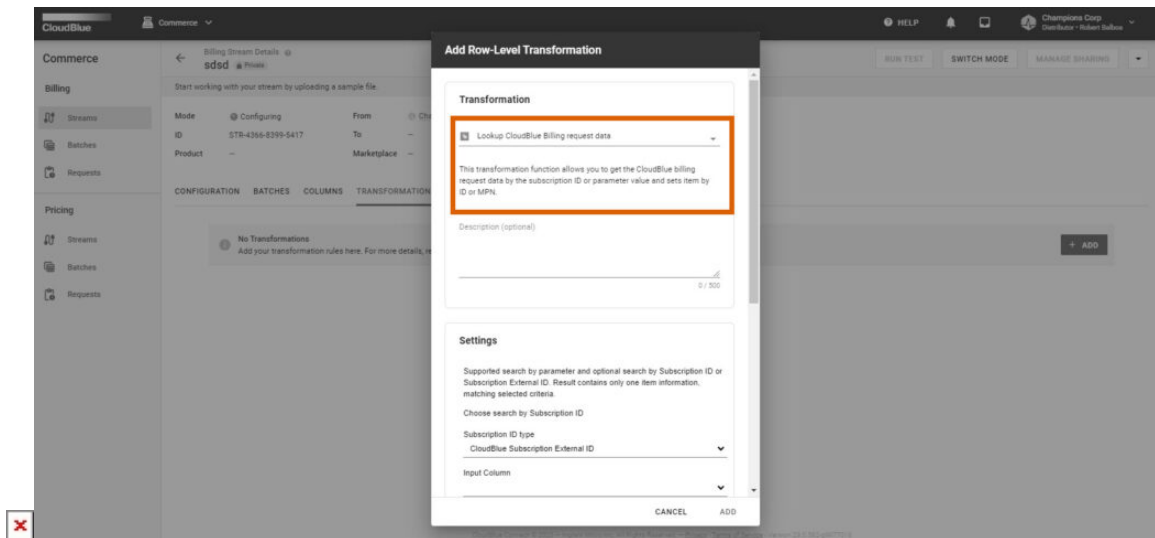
CloudBlue
Commerce
HELP
Champions Corp
Distributor · Robert Balboa

Commerce
Billing
Streams
Batches
Requests
Pricing
Streams
Batches
Requests

Billing Stream Details
sdsd
Private

RUN TEST
SWITCH MODE
MANAGE SHARING

Start working with your stream by uploading a sample file.

Mode
Configuring
ID
STR-4366-8399-5417
Product
—
From
To
—
Marketplace
—

CONFIGURATION
BATCHES
COLUMNS
TRANSFORMATION

No Transformations
Add your transformation rules here. For more details, r

+ ADD

Add Row-Level Transformation

Transformation

Lookup CloudBlue Billing request data

This transformation function allows you to get the CloudBlue billing request data by the subscription ID or parameter value and sets item by ID or MPN.

Description (optional)

0 / 500

Settings

Supported search by parameter and optional search by Subscription ID or Subscription External ID. Result contains only one item information, matching selected criteria.

Choose search by Subscription ID

Subscription ID type
CloudBlue Subscription External ID

Input Column

CANCEL
ADD